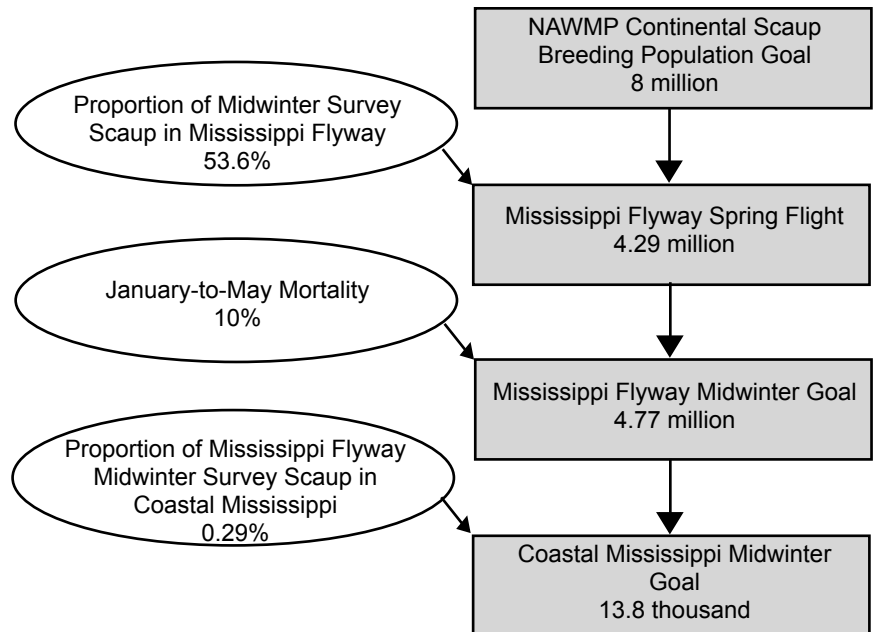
NAWMP Continental Scaup Breeding Population Goal
8 million

Proportion of Midwinter Survey Scaup in Mississippi Flyway
53.6%

Mississippi Flyway Spring Flight
4.29 million

January-to-May Mortality
10%

Mississippi Flyway Midwinter Goal
4.77 million

Proportion of Mississippi Flyway Midwinter Survey Scaup in Coastal Mississippi
0.29%

Coastal Mississippi Midwinter Goal
13.8 thousand